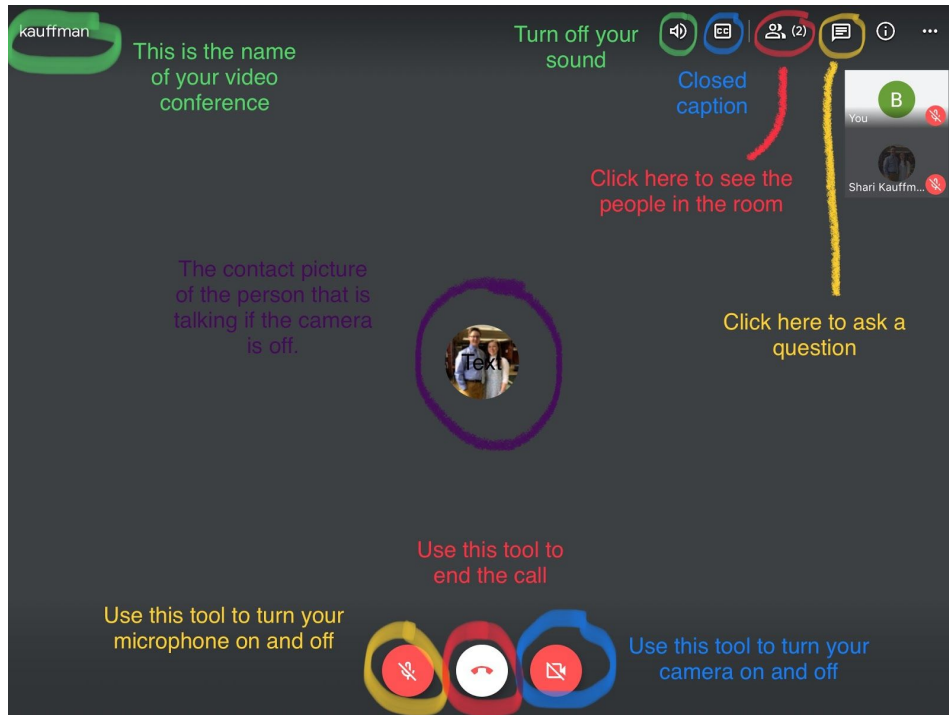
kauffman

This is the name of your video conference

Turn off your sound

CC

(2)

Closed caption

B

You

Shari Kauffm...

Click here to see the people in the room

The contact picture of the person that is talking if the camera is off.

Text

Click here to ask a question

Use this tool to end the call

Use this tool to turn your microphone on and off

Use this tool to turn your camera on and off